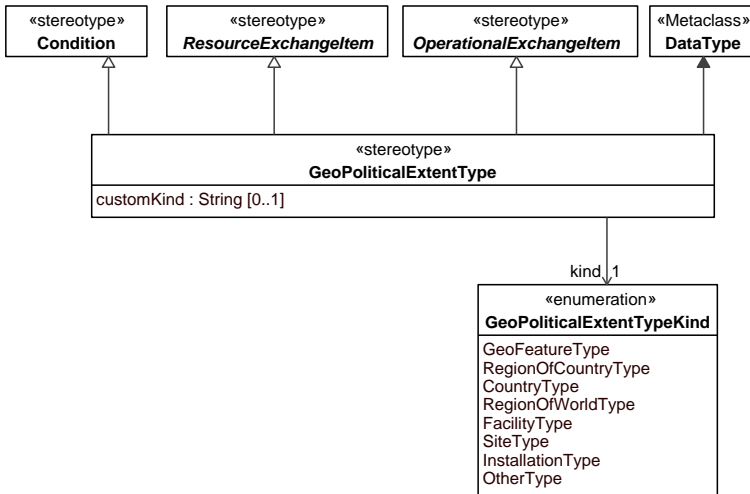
«stereotype»
Condition

«stereotype»
ResourceExchangeItem

«stereotype»
OperationalExchangeItem

«Metaclass»
DataType

«stereotype»
GeoPoliticalExtentType

customKind : String [0..1]

kind 1

«enumeration»
GeoPoliticalExtentTypeKind

GeoFeatureType
RegionOfCountryType
CountryType
RegionOfWorldType
FacilityType
SiteType
InstallationType
OtherType